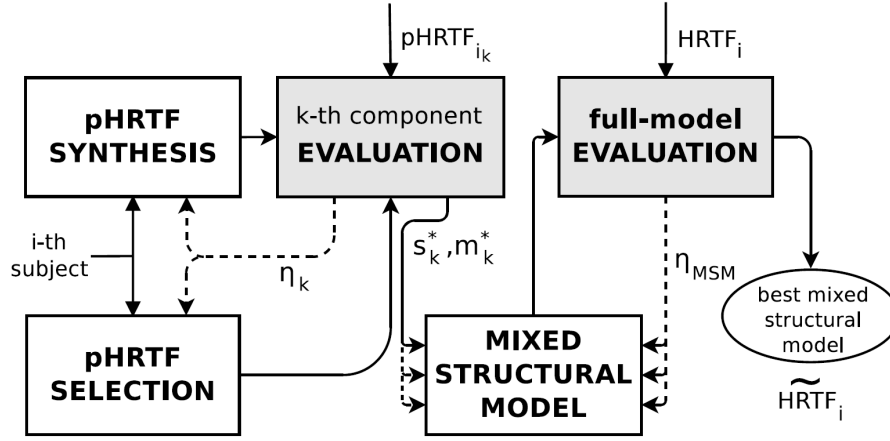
$pHRTF_{i_k}$

$HRTF_i$

pHRTF SYNTHESIS

k-th component EVALUATION

full-model EVALUATION

i-th subject

$\eta_k$

$s_k^*, m_k^*$

$\eta_{MSM}$

best mixed structural model

pHRTF SELECTION

MIXED STRUCTURAL MODEL

$\widetilde{HRTF}_i$